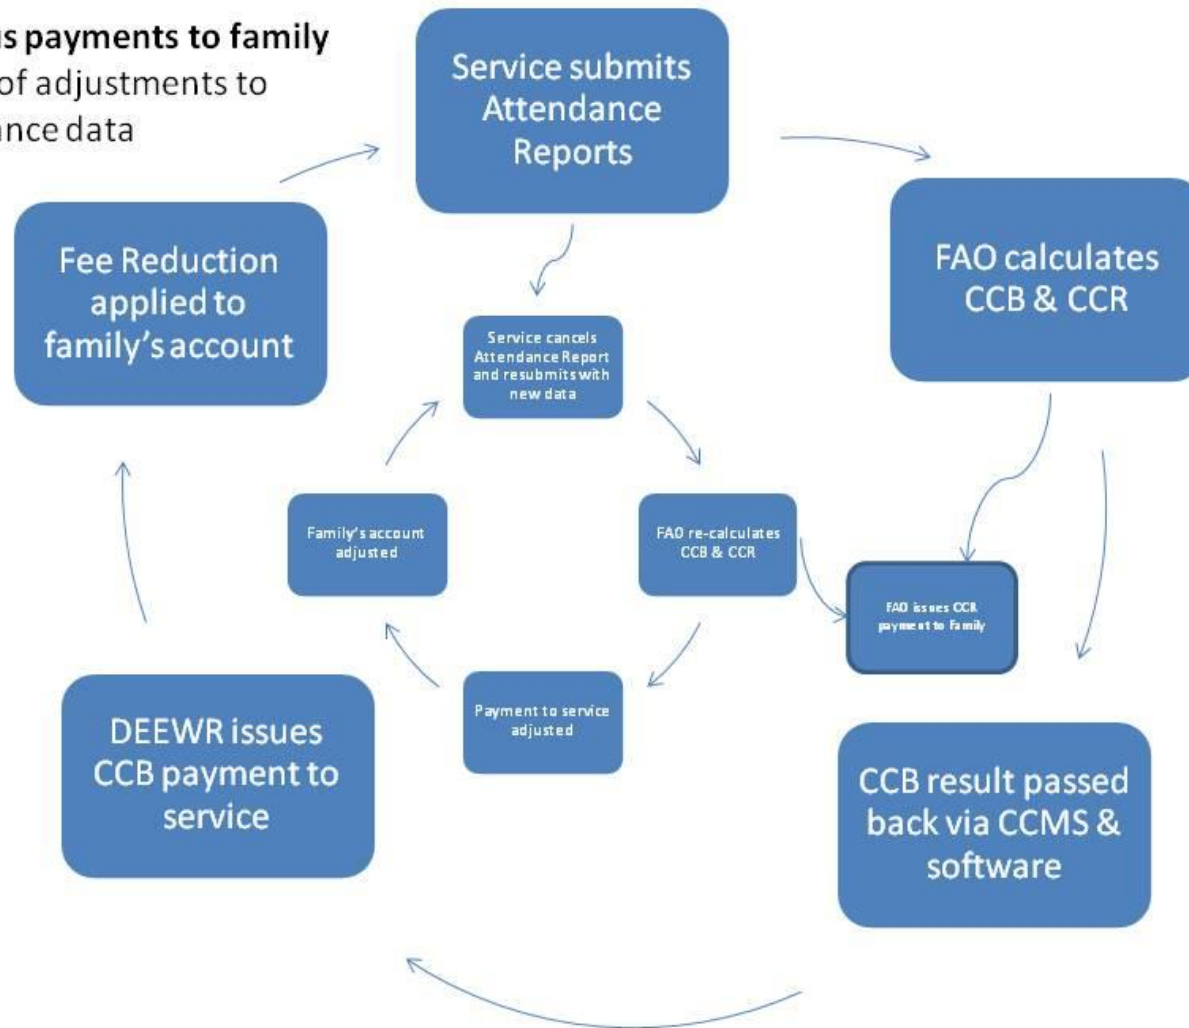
s payments to family
of adjustments to
nce data

Service submits Attendance Reports

FAO calculates CCB & CCR

Fee Reduction applied to family's account

Service cancels Attendance Report and resubmits with new data

Family's account adjusted

FAO re-calculates CCB & CCR

FAO issues CCR payment to Family

Payment to service adjusted

DEEWR issues CCB payment to service

CCB result passed back via CCMS & software